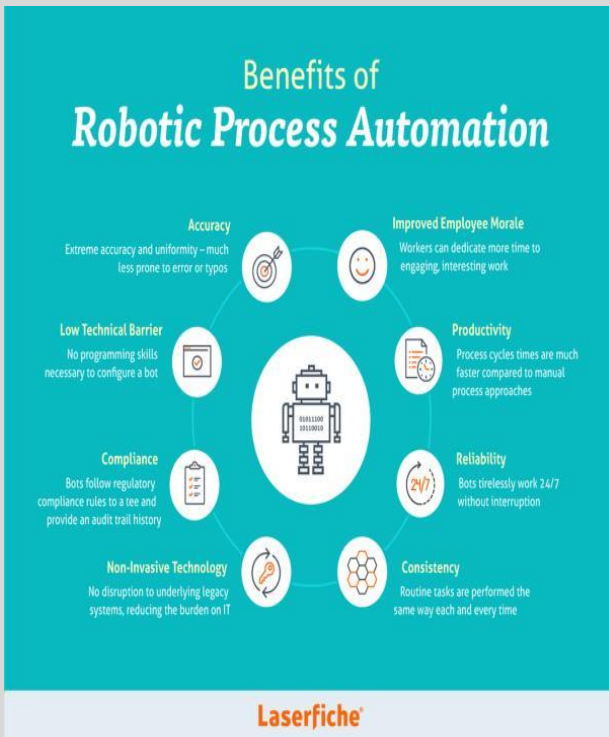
Benefits of
Robotic Process Automation

Accuracy
Extreme accuracy and uniformity – much less prone to error or typos

Improved Employee Morale
Workers can dedicate more time to engaging, interesting work

Low Technical Barrier
No programming skills necessary to configure a bot

Productivity
Process cycles times are much faster compared to manual process approaches

01011100
10110010

Compliance
Bots follow regulatory compliance rules to a tee and provide an audit trail history

Reliability
Bots tirelessly work 24/7 without interruption

24/7

Non-Invasive Technology
No disruption to underlying legacy systems, reducing the burden on IT

Consistency
Routine tasks are performed the same way each and every time

Laserfiche